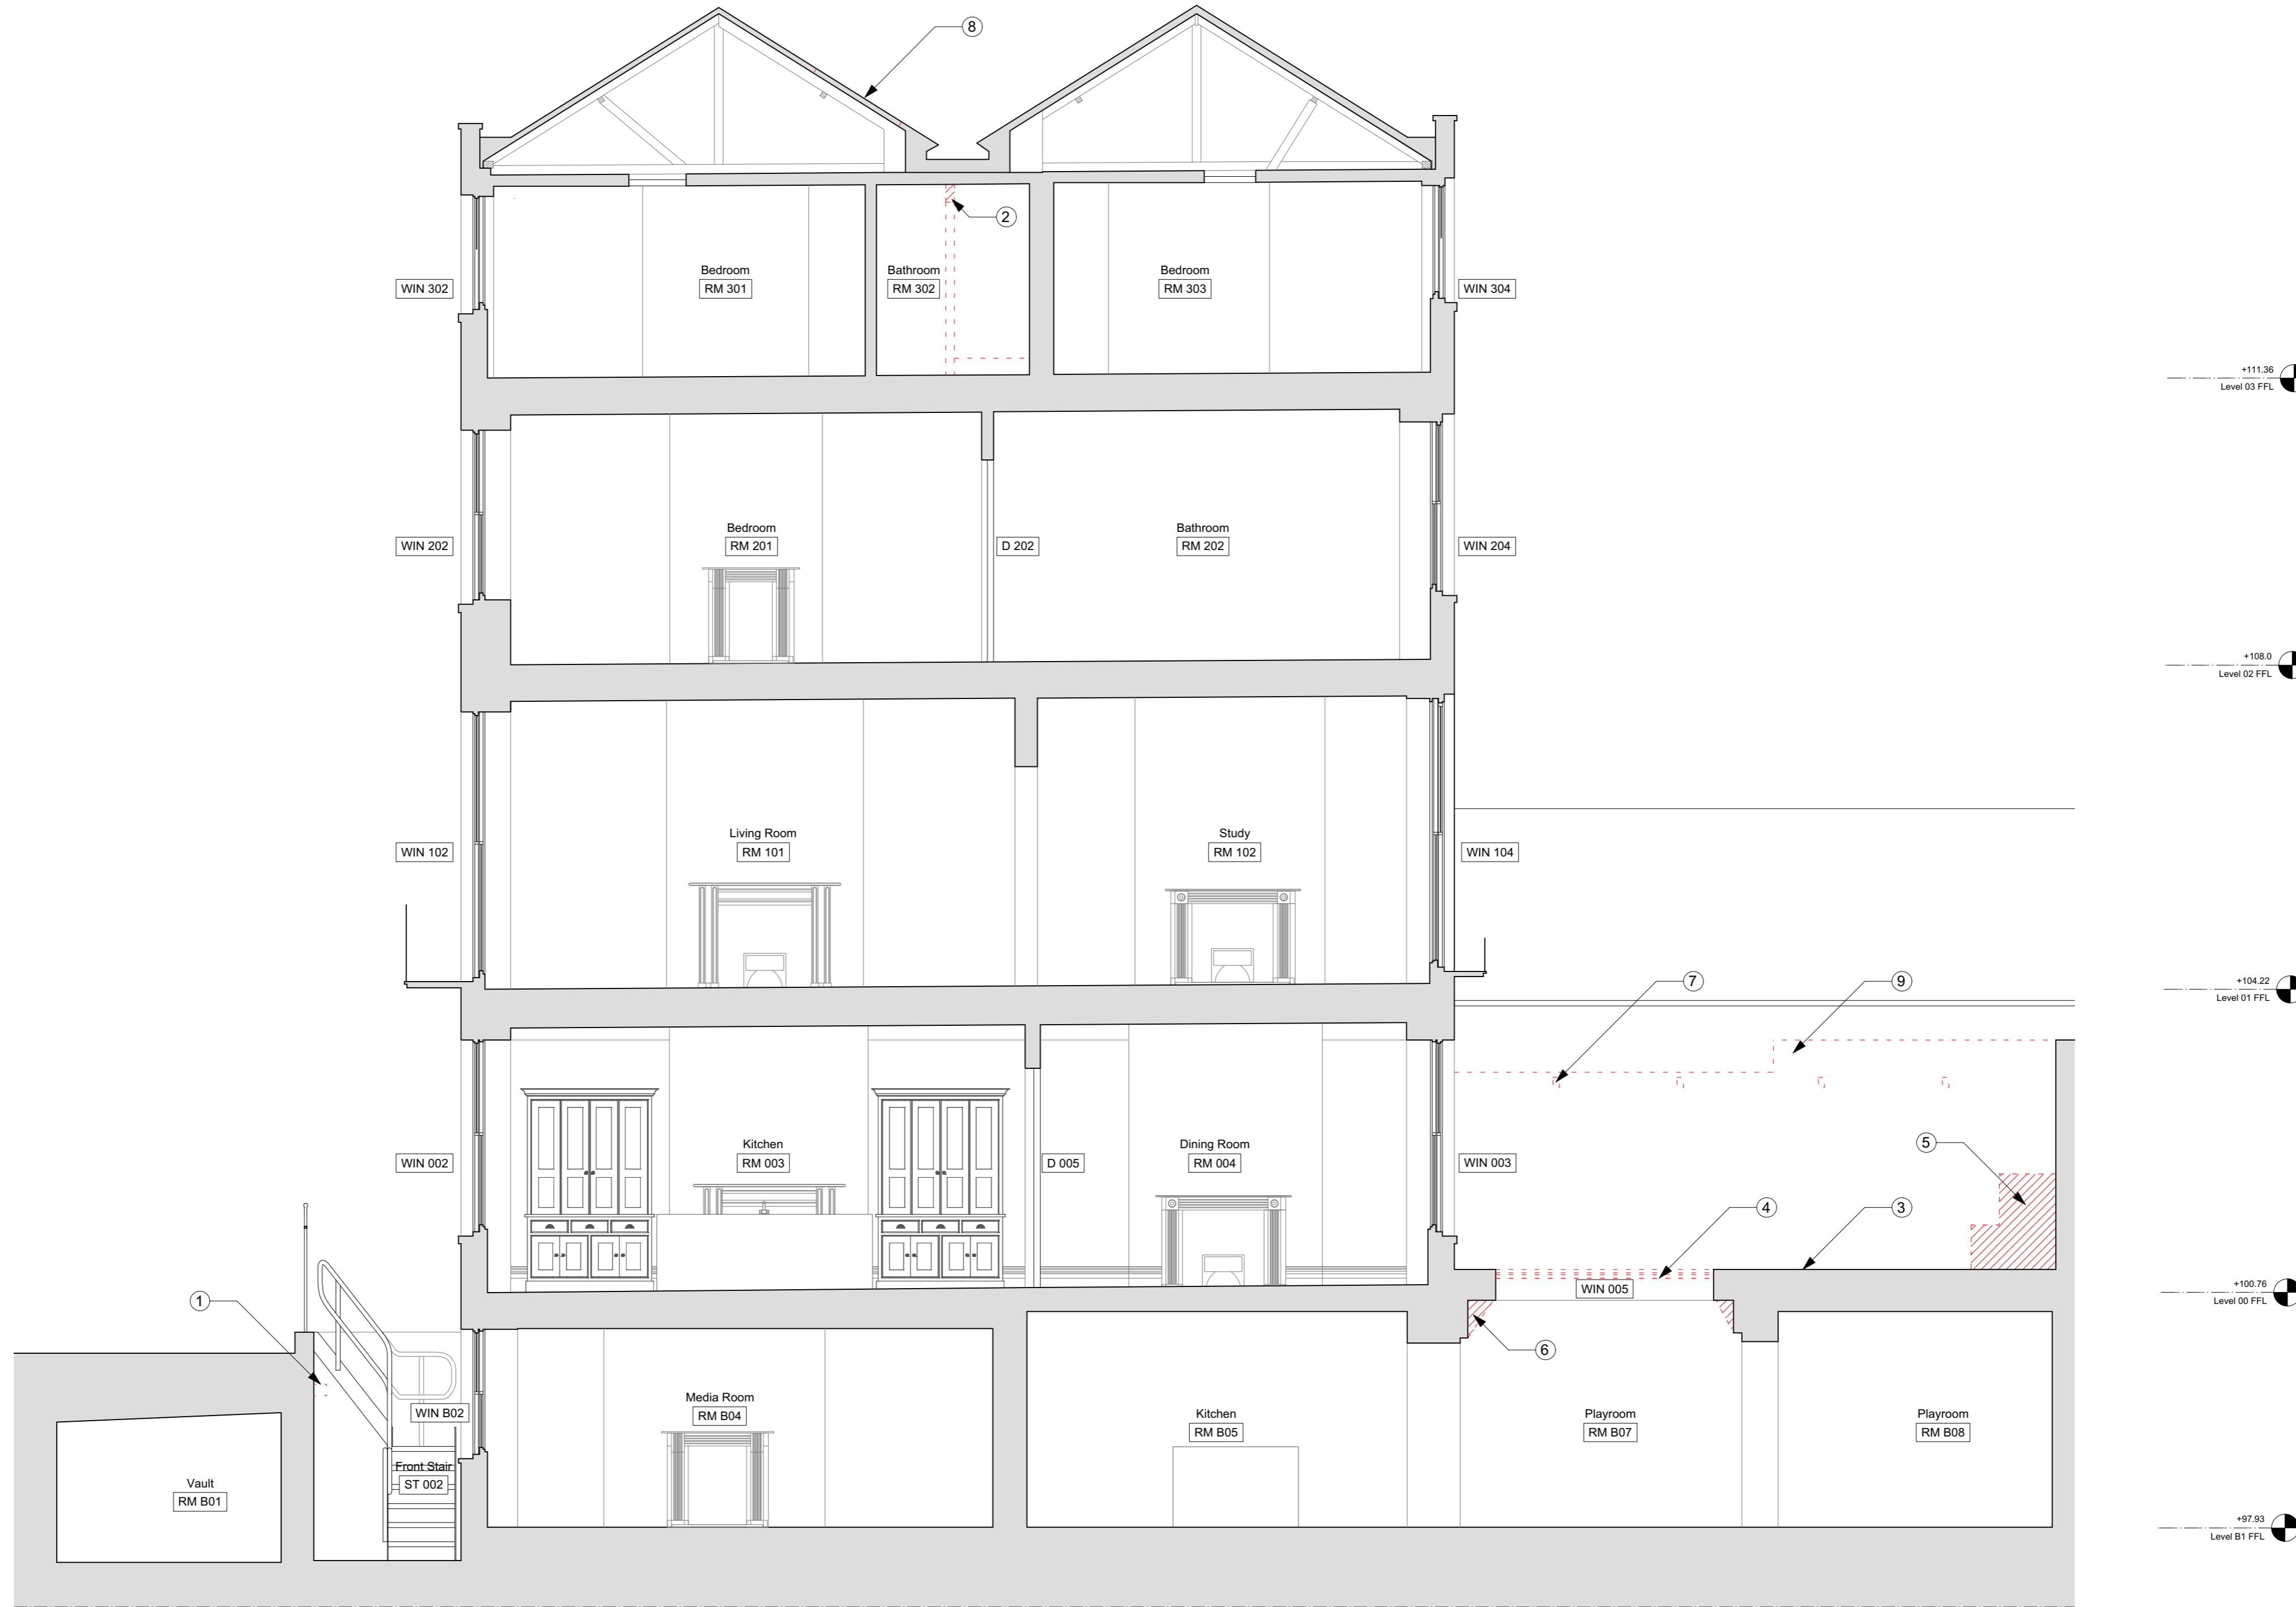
8

2

WIN 302

Bedroom
RM 301

Bathroom
RM 302

Bedroom
RM 303

WIN 304

+111.36
Level 03 FFL

WIN 202

Bedroom
RM 201

D 202

Bathroom
RM 202

WIN 204

+108.0
Level 02 FFL

WIN 102

Living Room
RM 101

Study
RM 102

WIN 104

7

9

+104.22
Level 01 FFL

WIN 002

Kitchen
RM 003

D 005

Dining Room
RM 004

WIN 003

5

4

3

WIN 005

+100.76
Level 00 FFL

1

6

WIN B02

Media Room
RM B04

Kitchen
RM B05

Playroom
RM B07

Playroom
RM B08

Vault
RM B01

Front Stair
ST 002

+97.93
Level B1 FFL